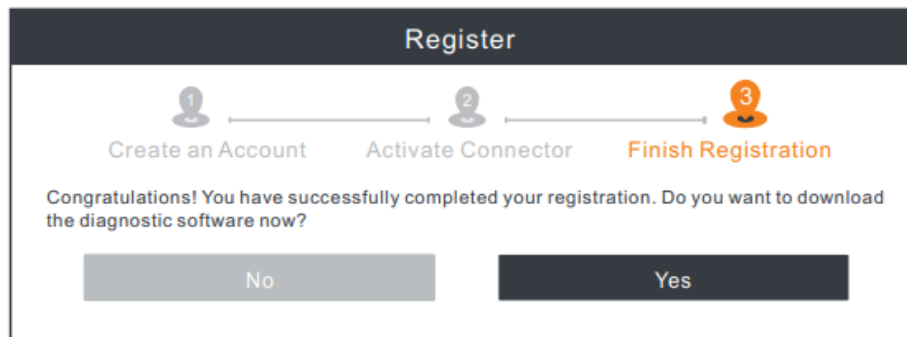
Register

1 Create an Account
2 Activate Connector
3 Finish Registration

Congratulations! You have successfully completed your registration. Do you want to download the diagnostic software now?

No

Yes